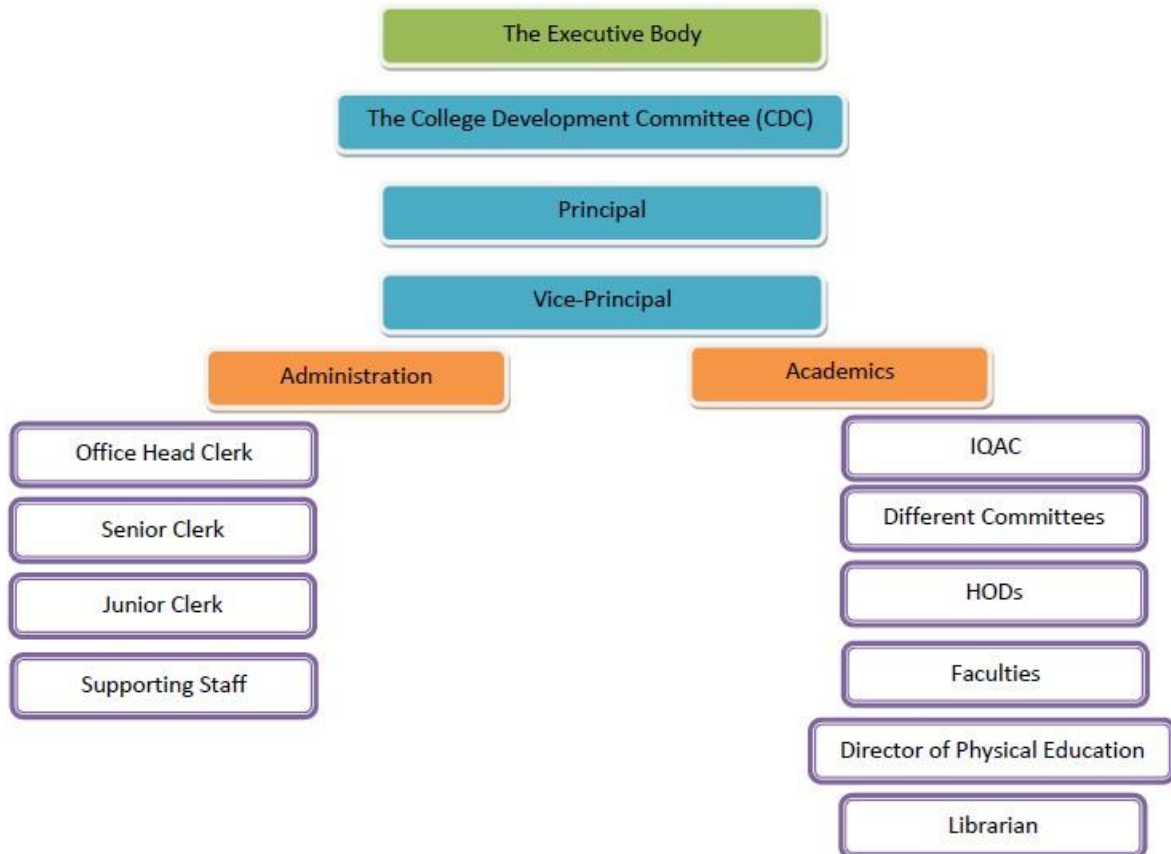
The Executive Body

The College Development Committee (CDC)

Principal

Vice-Principal

Administration

Academics

Office Head Clerk

Senior Clerk

Junior Clerk

Supporting Staff

IQAC

Different Committees

HODs

Faculties

Director of Physical Education

Librarian